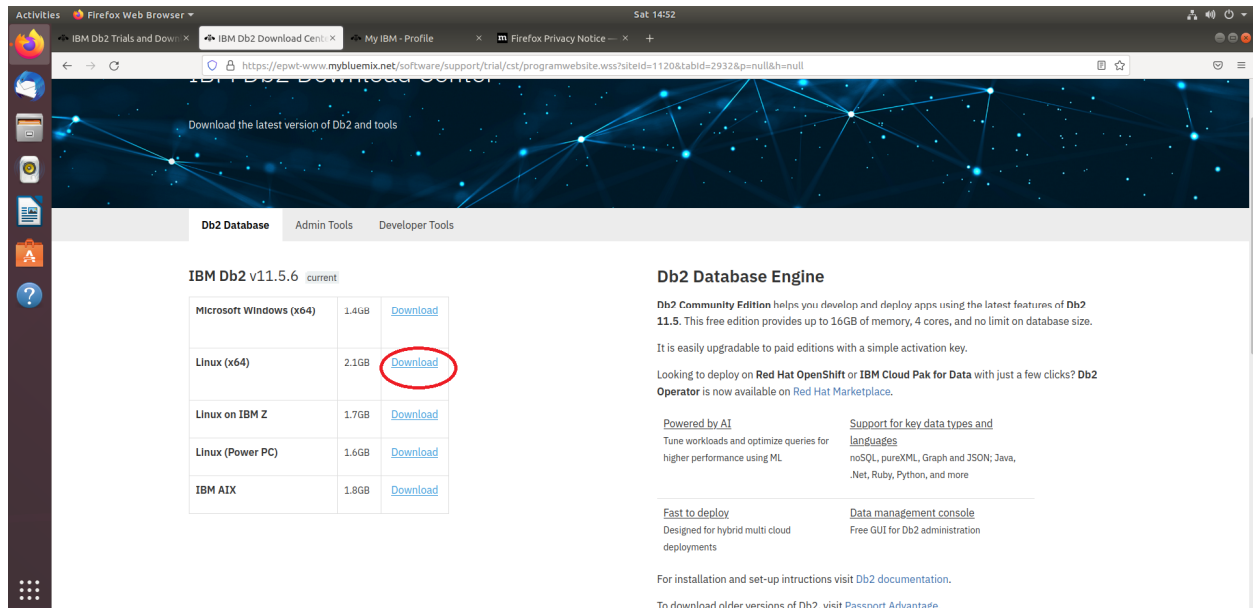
Activities Firefox Web Browser ▾ Sat 14:52

IBM Db2 Trials and Down × IBM Db2 Download Cent × My IBM - Profile × Firefox Privacy Notice — × +

https://epwt-www.mybluemix.net/software/support/trial/cst/programwebsite.wss?siteId=1120&tabId=2932&p=null&h=null

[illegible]

Download the latest version of Db2 and tools

Db2 Database Admin Tools Developer Tools

IBM Db2 v11.5.6 current

| Microsoft Windows (x64) | 1.4GB | Download |
|---|---|---|
| Linux (x64) | 2.1GB | Download |
| Linux on IBM Z | 1.7GB | Download |
| Linux (Power PC) | 1.6GB | Download |
| IBM AIX | 1.8GB | Download |

Db2 Database Engine

Db2 Community Edition helps you develop and deploy apps using the latest features of Db2 11.5. This free edition provides up to 16GB of memory, 4 cores, and no limit on database size.

It is easily upgradable to paid editions with a simple activation key.

Looking to deploy on Red Hat OpenShift or IBM Cloud Pak for Data with just a few clicks? Db2 Operator is now available on Red Hat Marketplace.

Powered by AI
Tune workloads and optimize queries for higher performance using ML

Support for key data types and languages
noSQL, pureXML, Graph and JSON; Java, .Net, Ruby, Python, and more

Fast to deploy
Designed for hybrid multi cloud deployments

Data management console
Free GUI for Db2 administration

For installation and set-up intructions visit Db2 documentation.

To download older versions of Db2, visit Passport Advantage